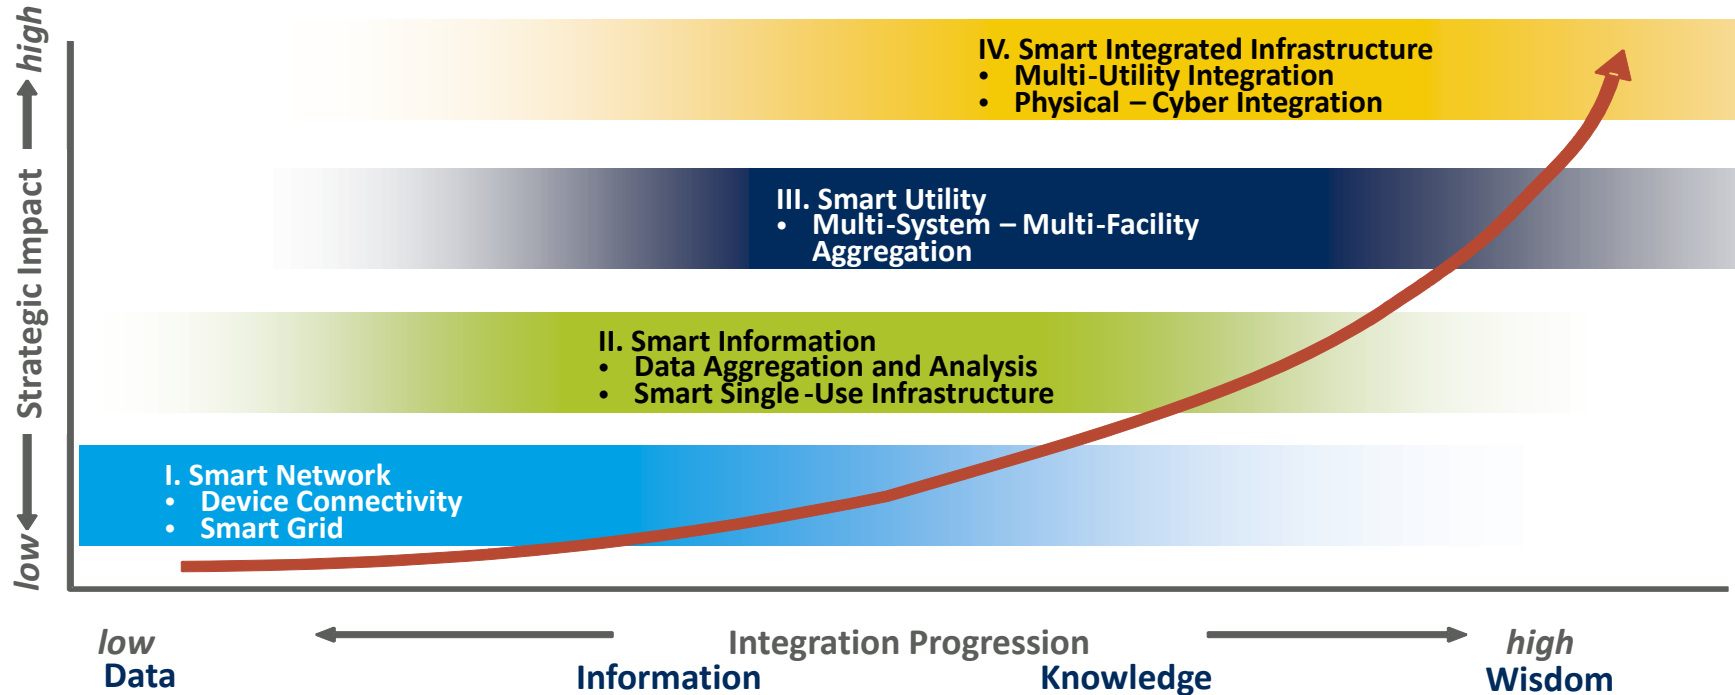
low Strategic Impact high

IV. Smart Integrated Infrastructure
• Multi-Utility Integration
• Physical – Cyber Integration

III. Smart Utility
• Multi-System – Multi-Facility Aggregation

II. Smart Information
• Data Aggregation and Analysis
• Smart Single -Use Infrastructure

I. Smart Network
• Device Connectivity
• Smart Grid

low Integration Progression high

Data Information Knowledge Wisdom